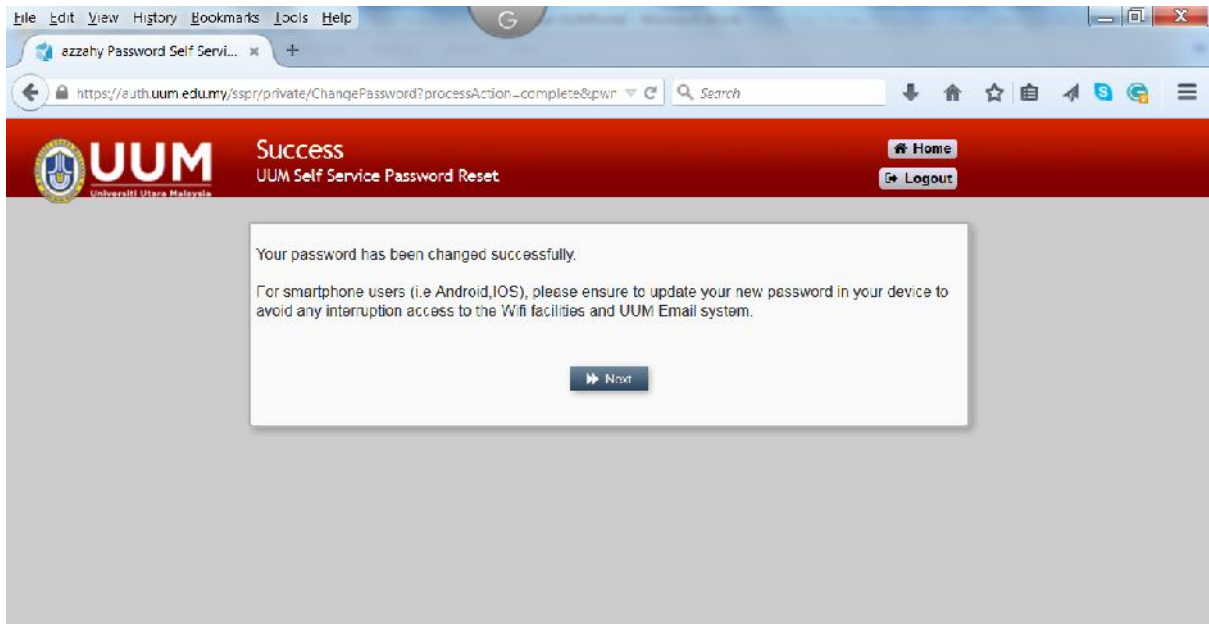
File Edit View History Bookmarks Tools Help

azzahy Password Self Servi... ×

https://auth.uum.edu.my/sspr/private/ChangePassword?processAction=complete&pwr

Search

UUM
Universiti Utara Malaysia

Success
UUM Self Service Password Reset

Home
Logout

Your password has been changed successfully.

For smartphone users (i.e Android,IOS), please ensure to update your new password in your device to avoid any interruption access to the Wifi facilities and UUM Email system.

Next